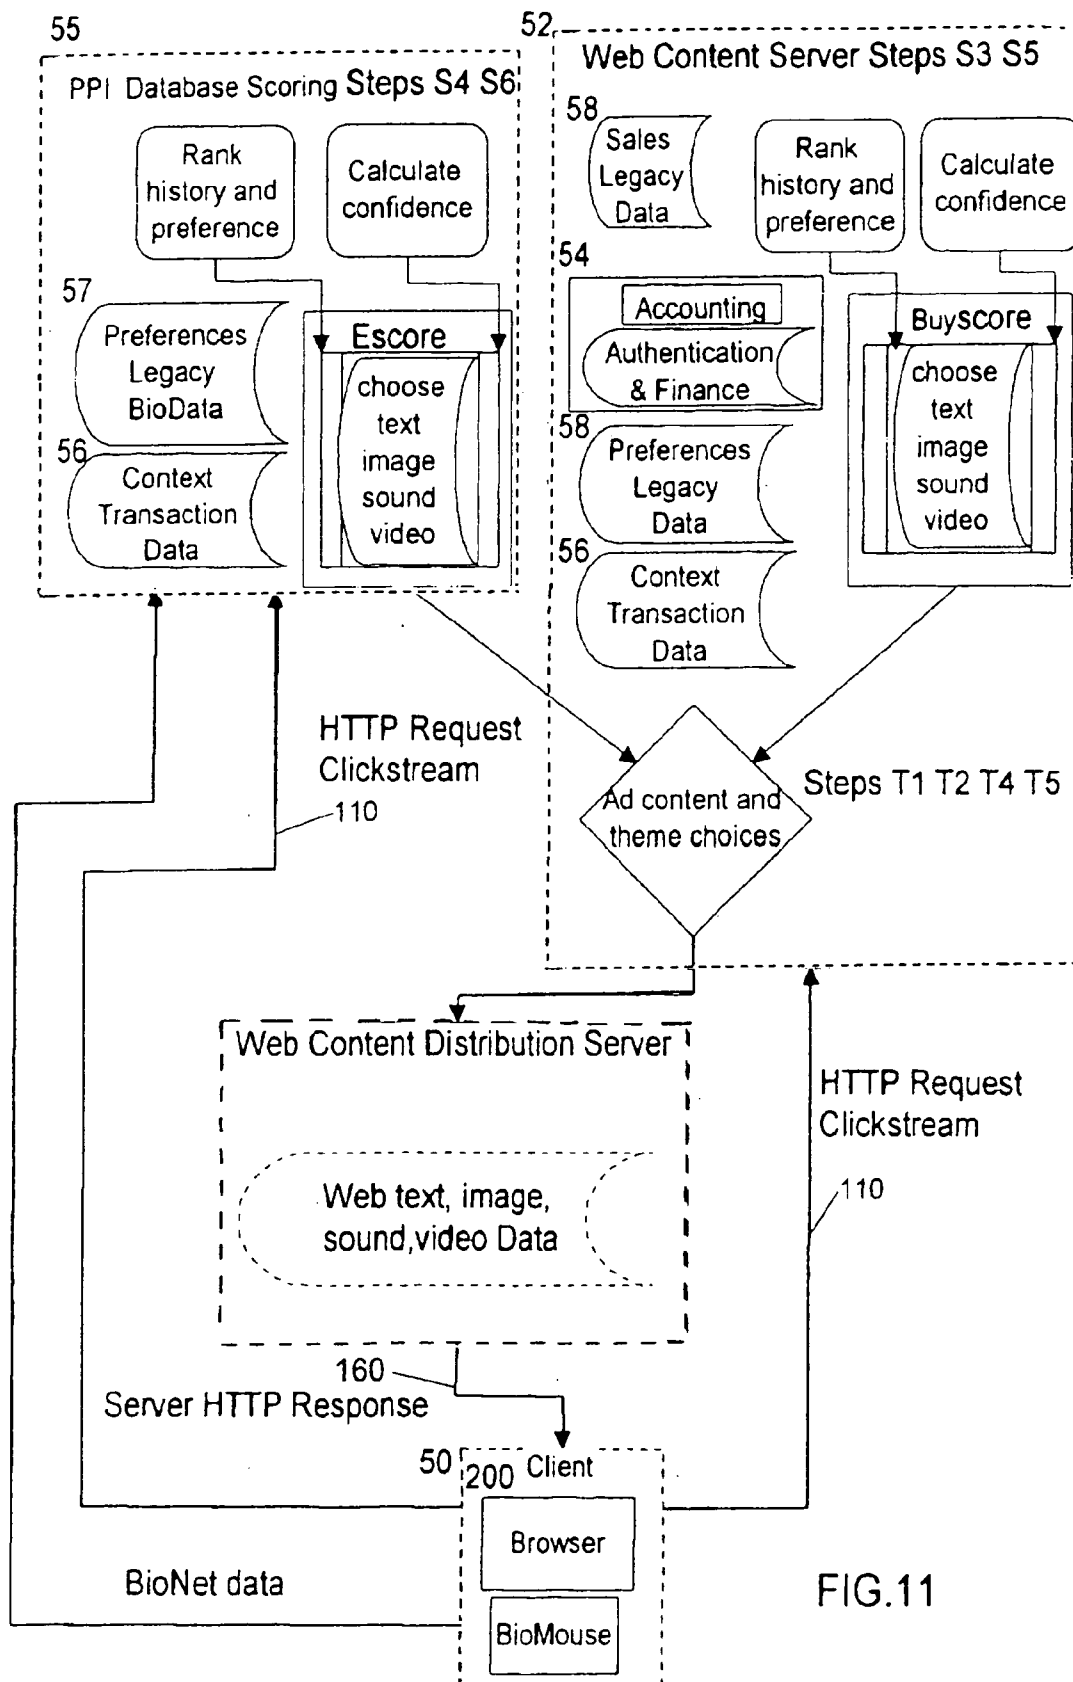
55

PPI Database Scoring Steps S4 S6

Rank history and preference

Calculate confidence

57

Preferences Legacy BioData

Escore

choose text image sound video

56

Context Transaction Data

52

Web Content Server Steps S3 S5

58

Sales Legacy Data

Rank history and preference

Calculate confidence

54

Accounting

Authentication & Finance

Buyscore

58

Preferences Legacy Data

choose text image sound video

56

Context Transaction Data

HTTP Request Clickstream

110

Ad content and theme choices

Steps T1 T2 T4 T5

Web Content Distribution Server

Web text, image, sound,video Data

HTTP Request Clickstream

110

160

Server HTTP Response

50

200 Client

Browser

BioNet data

BioMouse

FIG.11